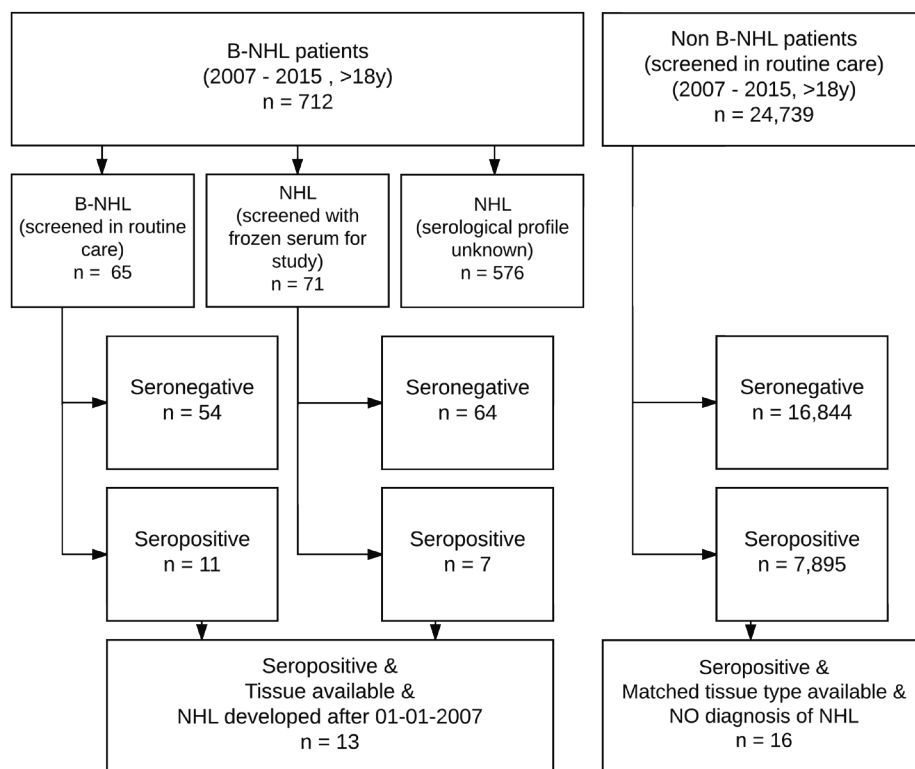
B-NHL patients
(2007 - 2015 , >18y)
n = 712

Non B-NHL patients
(screened in routine care)
(2007 - 2015, >18y)
n = 24,739

B-NHL
(screened in routine care)
n = 65

NHL
(screened with frozen serum for study)
n = 71

NHL
(serological profile unknown)
n = 576

Seronegative
n = 54

Seronegative
n = 64

Seronegative
n = 16,844

Seropositive
n = 11

Seropositive
n = 7

Seropositive
n = 7,895

Seropositive &
Tissue available &
NHL developed after 01-01-2007
n = 13

Seropositive &
Matched tissue type available &
NO diagnosis of NHL
n = 16